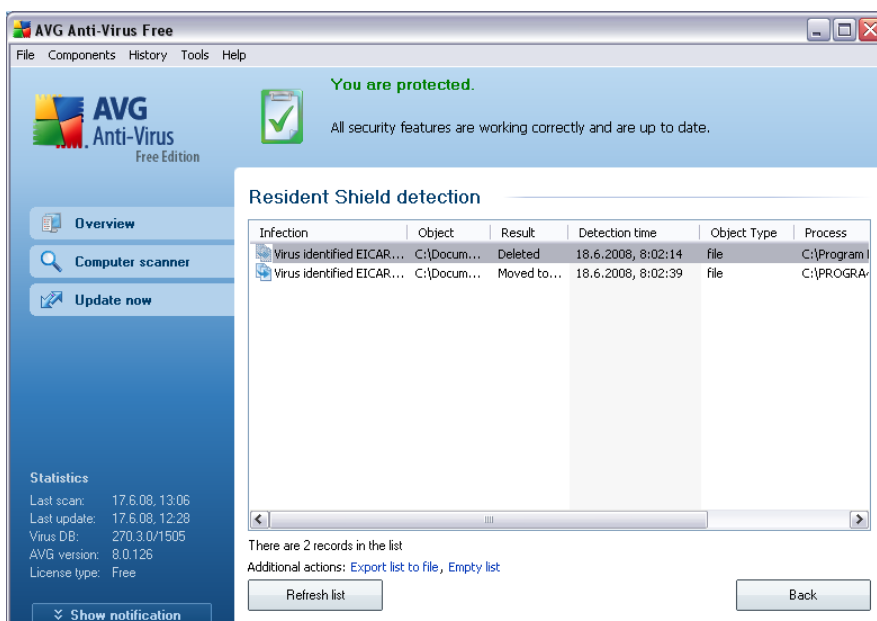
AVG Anti-Virus Free

File Components History Tools Help

AVG Anti-Virus Free Edition

You are protected.

All security features are working correctly and are up to date.

Overview

Computer scanner

Update now

Resident Shield detection

| Infection | Object | Result | Detection time | Object Type | Process |
|---|---|---|---|---|---|
| Virus identified EICAR... | C:\Docum... | Deleted | 18.6.2008, 8:02:14 | file | C:\Program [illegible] |
| Virus identified EICAR... | C:\Docum... | Moved to... | 18.6.2008, 8:02:39 | file | C:\PROGRA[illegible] |

There are 2 records in the list

Additional actions: Export list to file, Empty list

Refresh list

Back

Statistics

Last scan: 17.6.08, 13:06
Last update: 17.6.08, 12:28
Virus DB: 270.3.0/1505
AVG version: 8.0.126
License type: Free

Show notification